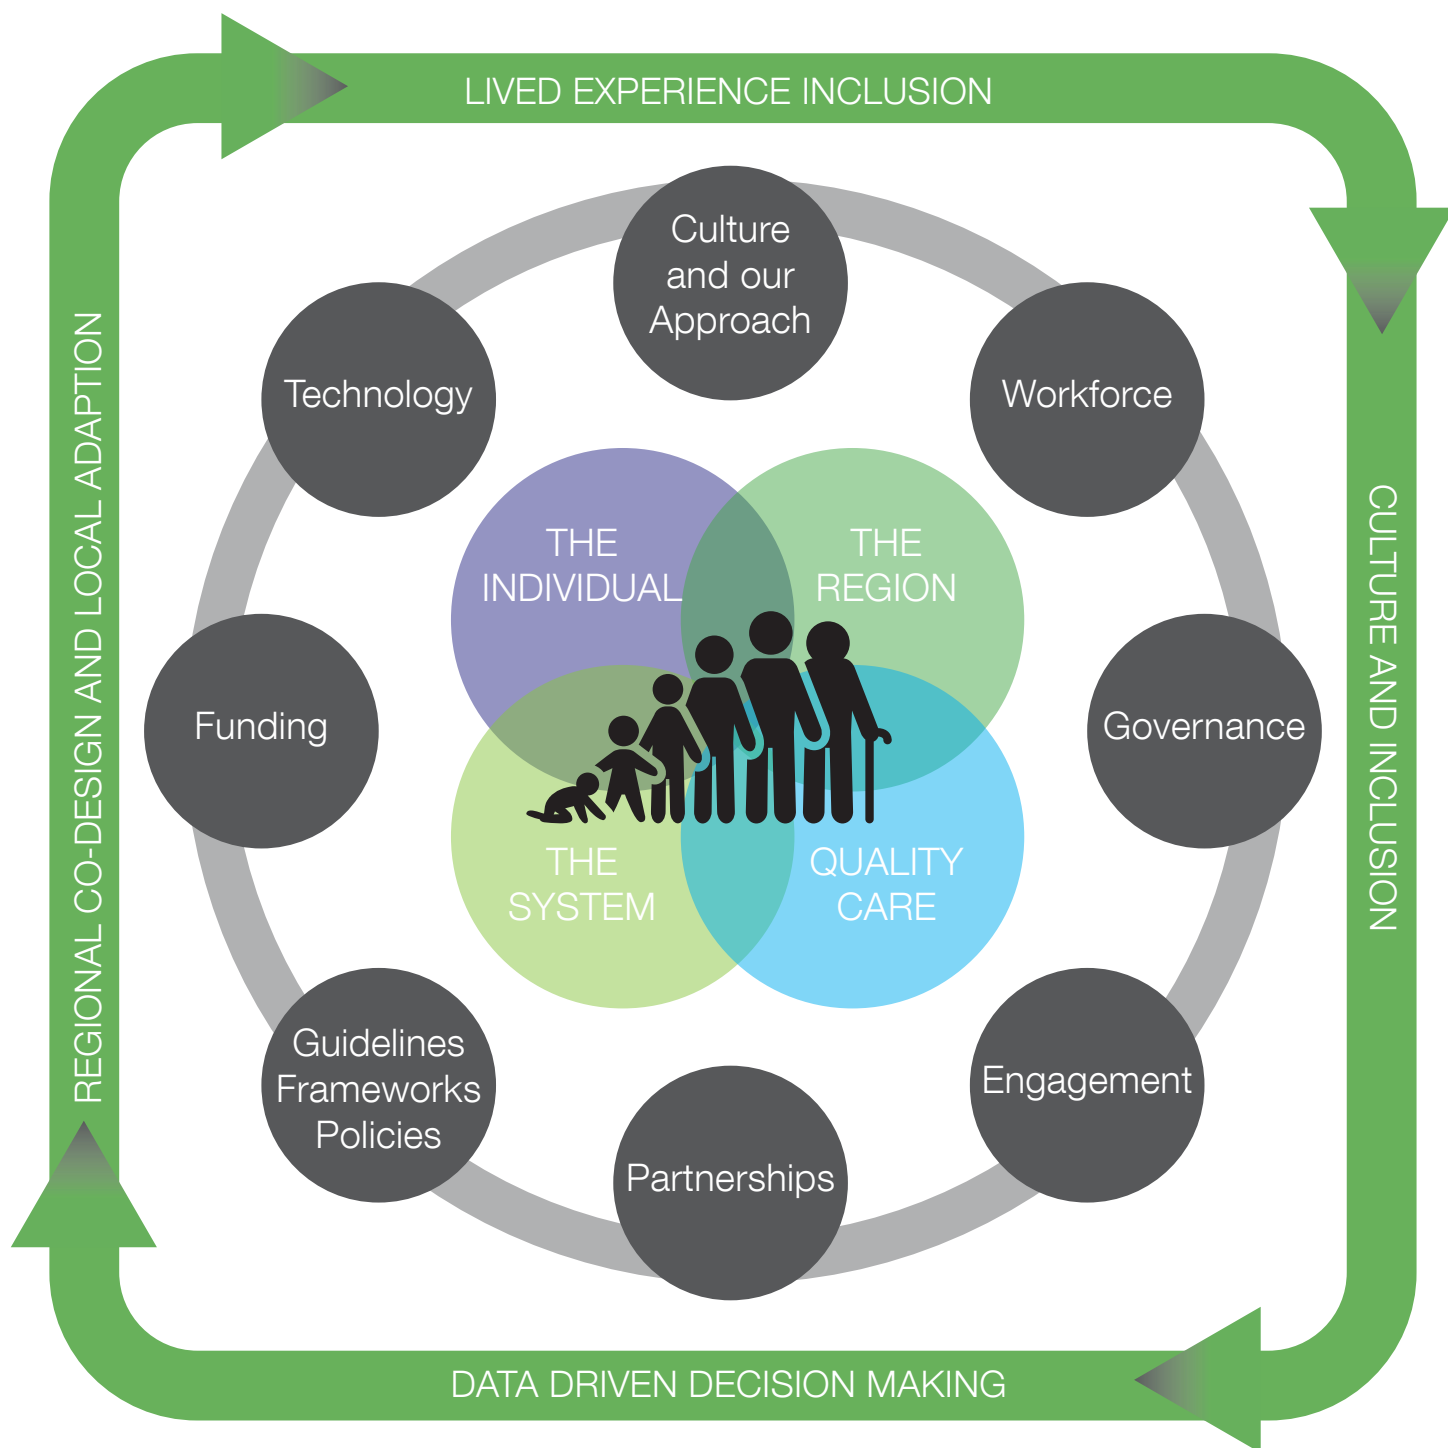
LIVED EXPERIENCE INCLUSION

CULTURE AND INCLUSION

DATA DRIVEN DECISION MAKING

REGIONAL CO-DESIGN AND LOCAL ADAPTION

Culture and our Approach

Workforce

Governance

Engagement

Partnerships

Guidelines Frameworks Policies

Funding

Technology

THE INDIVIDUAL

THE REGION

THE SYSTEM

QUALITY CARE